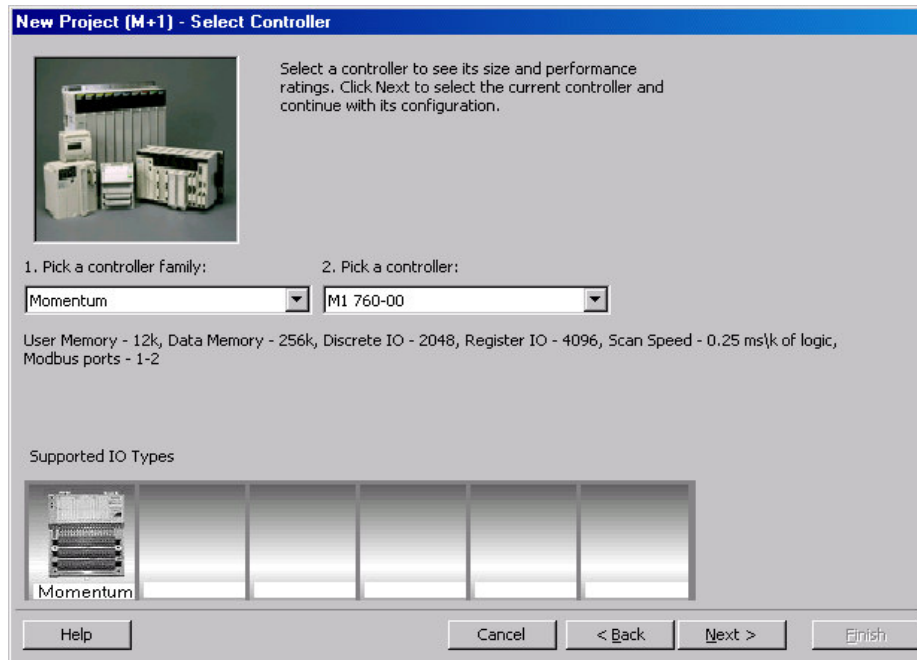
New Project (M+1) - Select Controller

Select a controller to see its size and performance ratings. Click Next to select the current controller and continue with its configuration.

1. Pick a controller family:

2. Pick a controller:

Momentum

M1 760-00

User Memory - 12k, Data Memory - 256k, Discrete IO - 2048, Register IO - 4096, Scan Speed - 0.25 ms\k of logic, Modbus ports - 1-2

Supported IO Types

Momentum

Help

Cancel

< Back

Next >

Finish